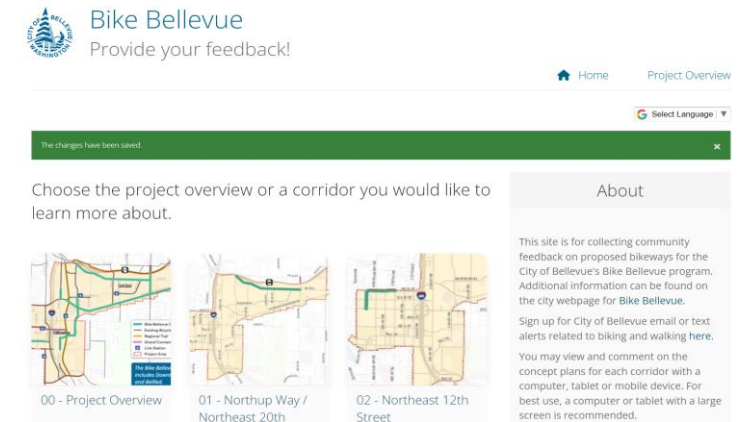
CITY OF BELLEVUE WASHINGTON

Bike Bellevue

Provide your feedback!

Home

Project Overview

Select Language ▼

The changes have been saved.

×

Choose the project overview or a corridor you would like to learn more about.

00 - Project Overview

01 - Northup Way / Northeast 20th

02 - Northeast 12th Street

About

This site is for collecting community feedback on proposed bikeways for the City of Bellevue's Bike Bellevue program. Additional information can be found on the city webpage for Bike Bellevue.

Sign up for City of Bellevue email or text alerts related to biking and walking here.

You may view and comment on the concept plans for each corridor with a computer, tablet or mobile device. For best use, a computer or tablet with a large screen is recommended.